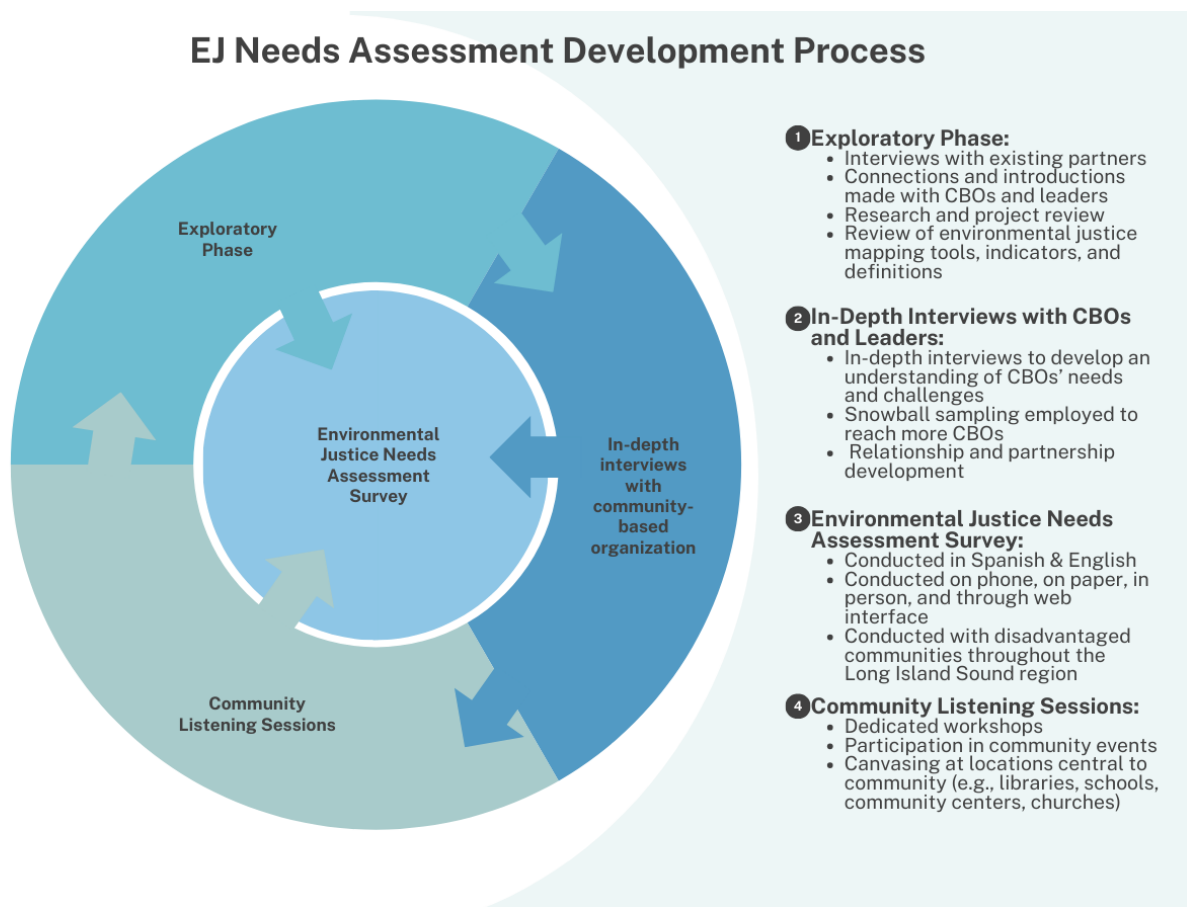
EJ Needs Assessment Development Process

Exploratory Phase

Environmental Justice Needs Assessment Survey

In-depth interviews with community-based organization

Community Listening Sessions

1 Exploratory Phase:
- Interviews with existing partners
- Connections and introductions made with CBOs and leaders
- Research and project review
- Review of environmental justice mapping tools, indicators, and definitions

2 In-Depth Interviews with CBOs and Leaders:
- In-depth interviews to develop an understanding of CBOs' needs and challenges
- Snowball sampling employed to reach more CBOs
- Relationship and partnership development

3 Environmental Justice Needs Assessment Survey:
- Conducted in Spanish & English
- Conducted on phone, on paper, in person, and through web interface
- Conducted with disadvantaged communities throughout the Long Island Sound region

4 Community Listening Sessions:
- Dedicated workshops
- Participation in community events
- Canvasing at locations central to community (e.g., libraries, schools, community centers, churches)